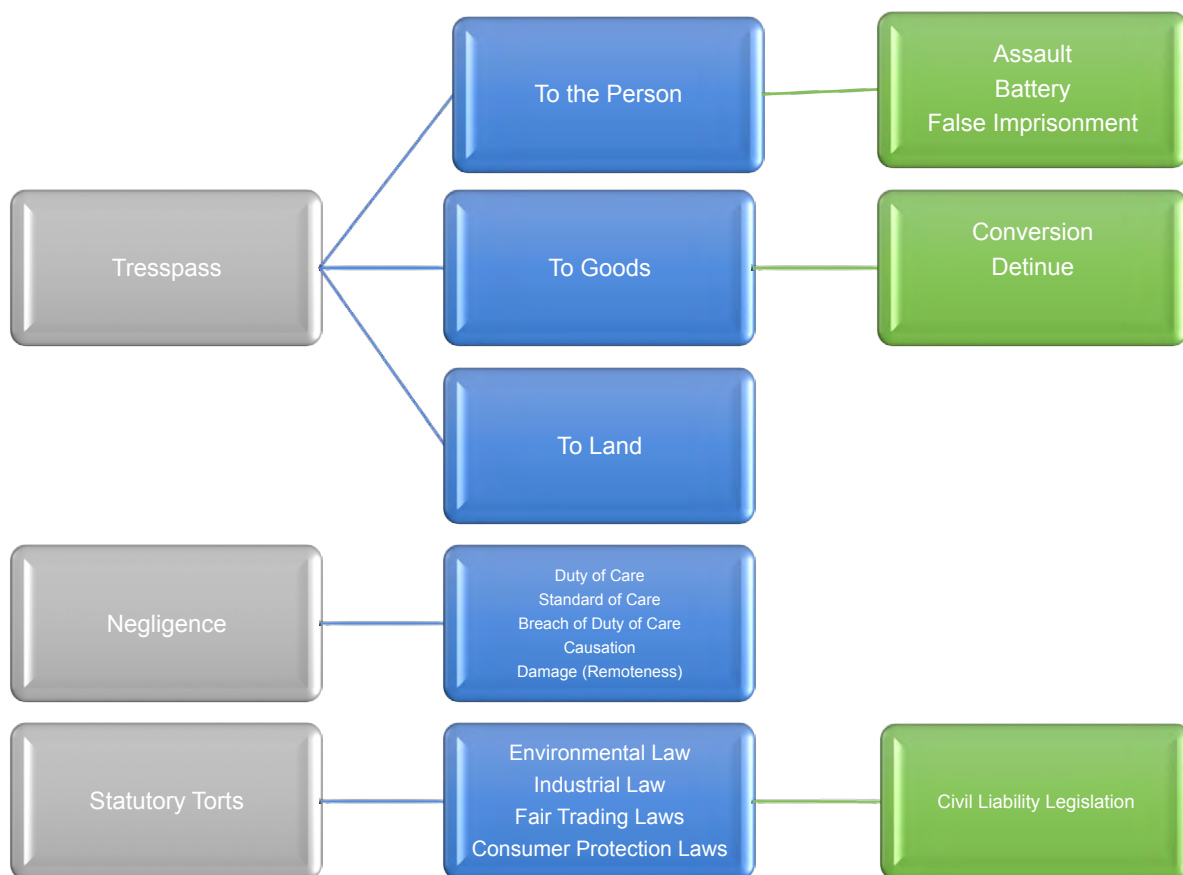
Tresspass

To the Person

Assault
Battery
False Imprisonment

To Goods

Conversion
Detinue

To Land

Negligence

Duty of Care
Standard of Care
Breach of Duty of Care
Causation
Damage (Remoteness)

Statutory Torts

Environmental Law
Industrial Law
Fair Trading Laws
Consumer Protection Laws

Civil Liability Legislation